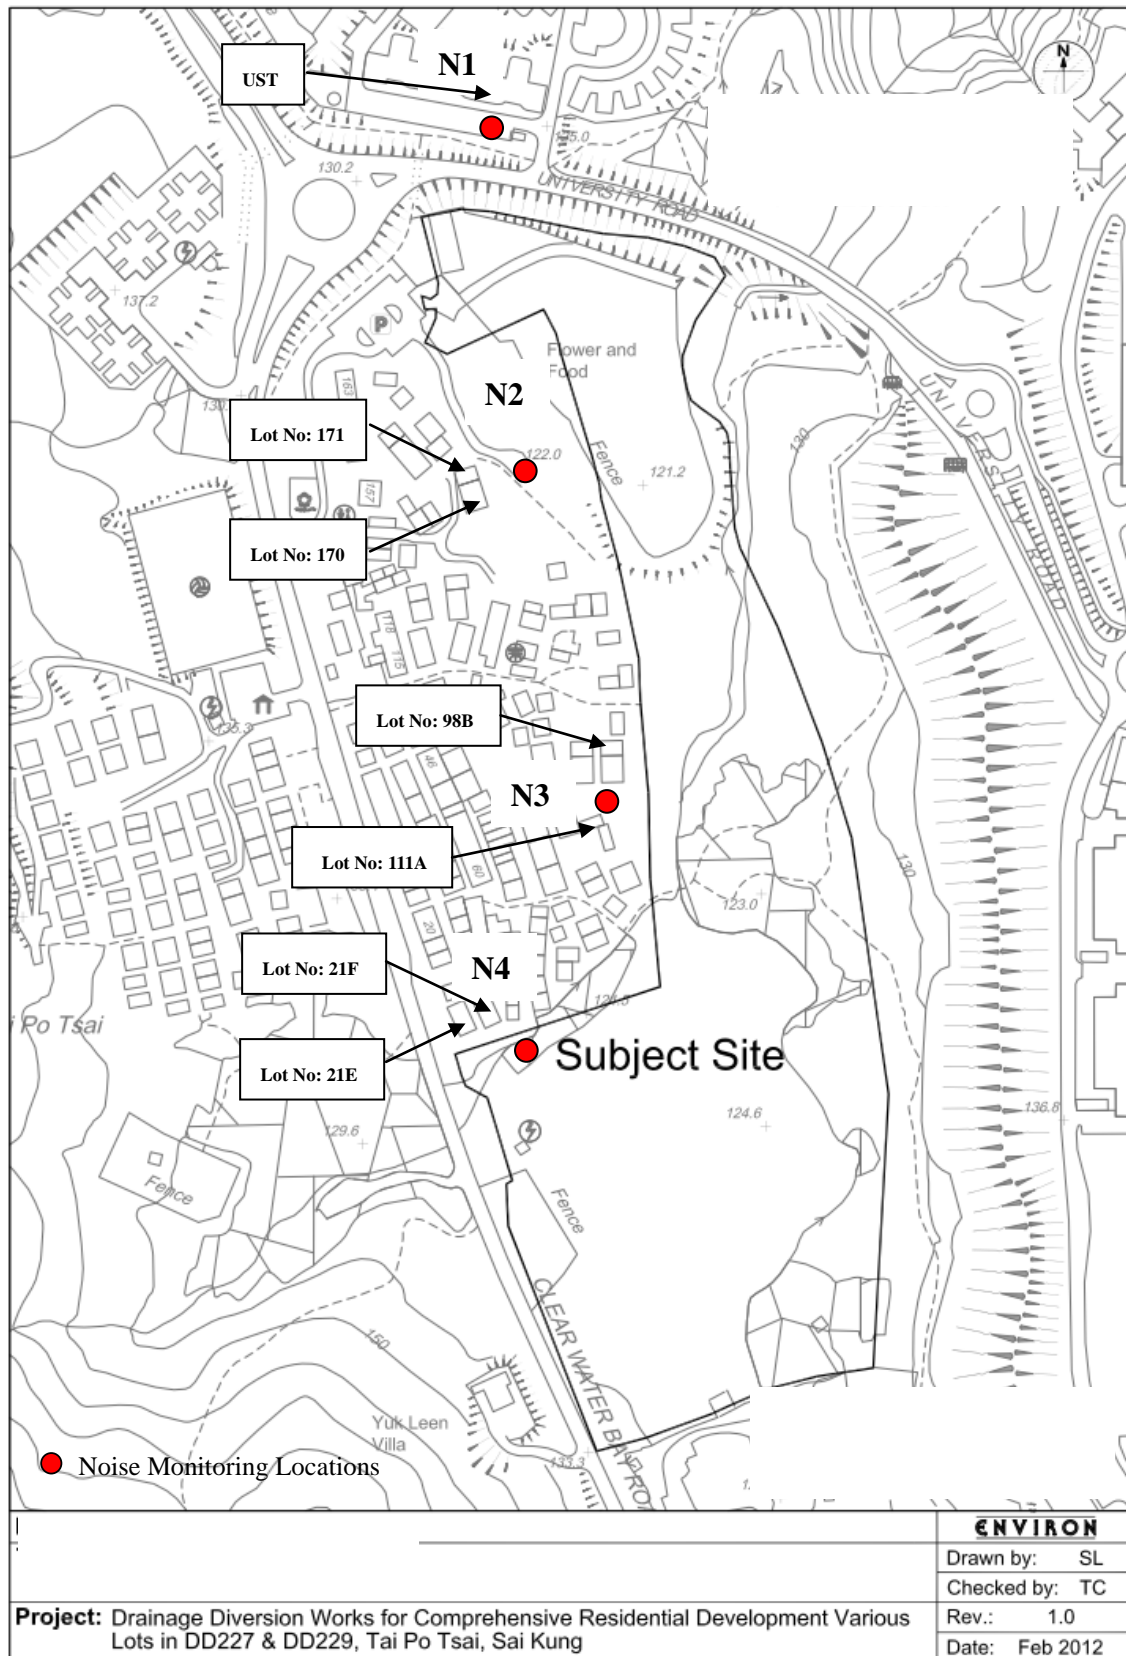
N

UST

N1

135.0

130.2

UNIVERSITY ROAD

137.2

P

Flower and Food

N2

130

Lot No: 171

163

122.0

Fence

121.2

Lot No: 170

157

UNIVERSITY ROAD

118

115

Lot No: 98B

136.3

N3

46

Lot No: 111A

60

123.0

130

20

Lot No: 21F

N4

124.0

i Po Tsai

Lot No: 21E

Subject Site

124.6

136.8

129.6

Fence

Fence

CLEAR WATER BAY RO

150

Yuk Leen Villa

133.3

Noise Monitoring Locations

ENVIRON

Drawn by: SL

Checked by: TC

Rev.: 1.0

Date: Feb 2012

Project: Drainage Diversion Works for Comprehensive Residential Development Various Lots in DD227 & DD229, Tai Po Tsai, Sai Kung